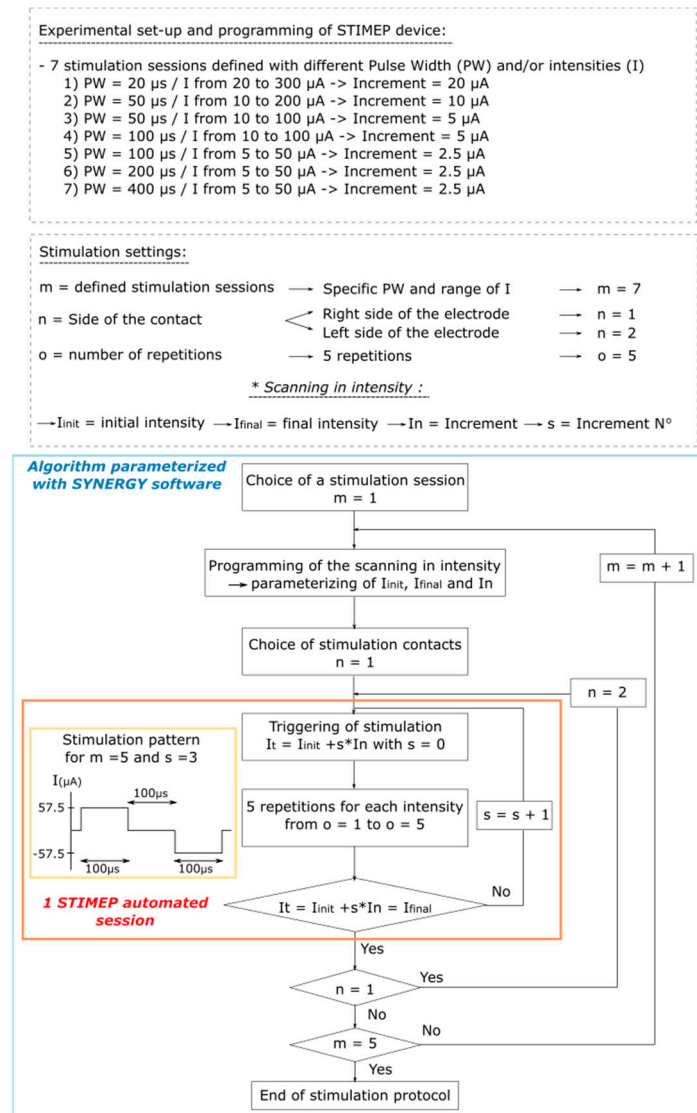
Experimental set-up and programming of STIMEP device:

- 7 stimulation sessions defined with different Pulse Width (PW) and/or intensities (I)
1) PW = 20 µs / I from 20 to 300 µA -> Increment = 20 µA
2) PW = 50 µs / I from 10 to 200 µA -> Increment = 10 µA
3) PW = 50 µs / I from 10 to 100 µA -> Increment = 5 µA
4) PW = 100 µs / I from 10 to 100 µA -> Increment = 5 µA
5) PW = 100 µs / I from 5 to 50 µA -> Increment = 2.5 µA
6) PW = 200 µs / I from 5 to 50 µA -> Increment = 2.5 µA
7) PW = 400 µs / I from 5 to 50 µA -> Increment = 2.5 µA

Stimulation settings:

m = defined stimulation sessions → Specific PW and range of I → m = 7

n = Side of the contact → Right side of the electrode → n = 1
Left side of the electrode → n = 2

o = number of repetitions → 5 repetitions → o = 5

* Scanning in intensity :

→ $I_{init}$ = initial intensity → $I_{final}$ = final intensity → In = Increment → s = Increment N°

Algorithm parameterized with SYNERGY software

Choice of a stimulation session
m = 1

Programming of the scanning in intensity
→ parameterizing of $I_{init}$, $I_{final}$ and In

m = m + 1

Choice of stimulation contacts
n = 1

n = 2

Stimulation pattern
for m =5 and s =3

I(µA)
57.5
-57.5
100µs
100µs
100µs

Triggering of stimulation
$I_t = I_{init} + s*In$ with s = 0

5 repetitions for each intensity
from o = 1 to o = 5

s = s + 1

1 STIMEP automated session

$I_t = I_{init} + s*In = I_{final}$

No

Yes

n = 1

Yes

No

m = 5

No

Yes

End of stimulation protocol